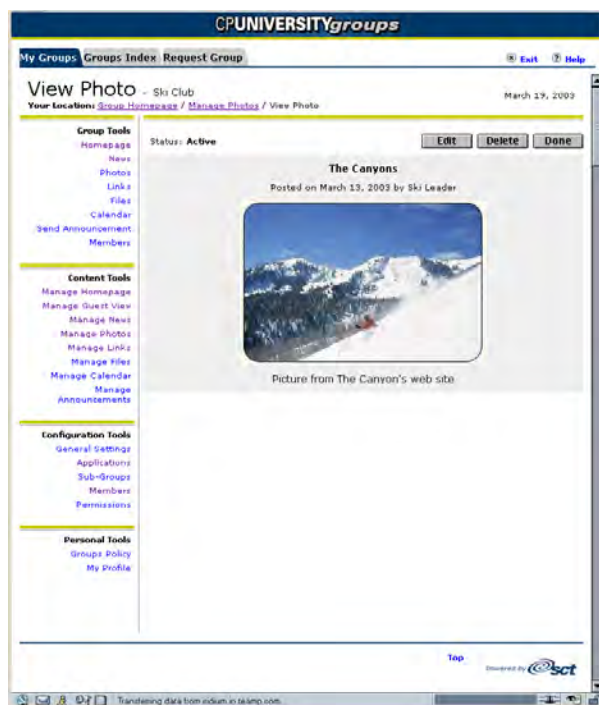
CPUNIVERSITYgroups

My Groups Groups Index Request Group

Exit Help

View Photo - Ski Club

Your Location: Group Homepage / Manage Photos / View Photo

March 19, 2003

Group Tools
Homepage
News
Photos
Links
Files
Calendar
Send Announcement
Members

Content Tools
Manage Homepage
Manage Guest View
Manage News
Manage Photos
Manage Links
Manage Files
Manage Calendar
Manage Announcements

Configuration Tools
General Settings
Applications
Sub-Groups
Members
Permissions

Personal Tools
Groups Policy
My Profile

Status: Active

Edit Delete Done

The Canyons

Posted on March 13, 2003 by Ski Leader

Picture from The Canyon's web site

Top

Powered by sct

Transferring data from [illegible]